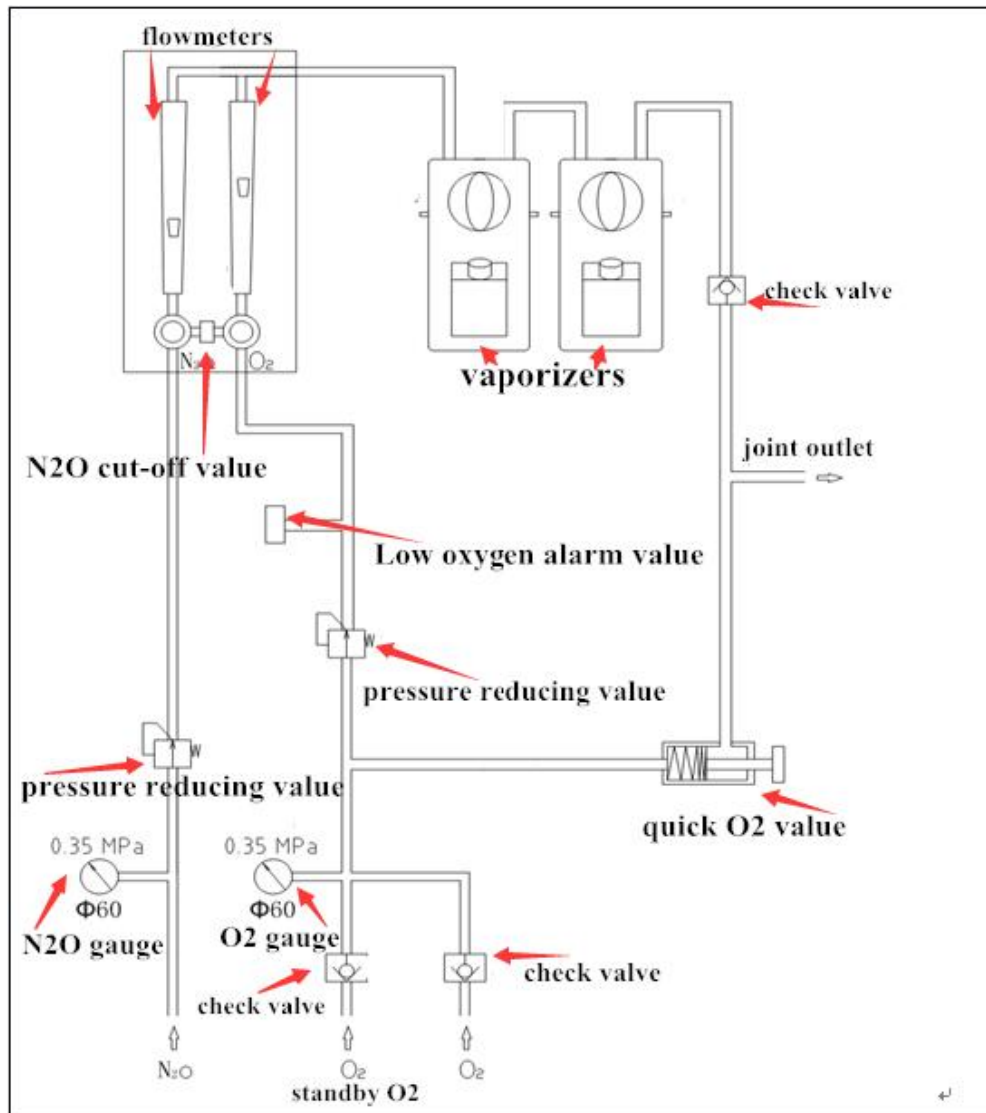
flowmeters

vaporizers

check valve

$N_2$ $O_2$

N2O cut-off value

joint outlet

Low oxygen alarm value

W

pressure reducing value

W

pressure reducing value

quick O2 value

0.35 MPa
Φ60
N2O gauge

0.35 MPa
Φ60
O2 gauge

check valve

check valve

$N_2O$

$O_2$
standby O2

$O_2$